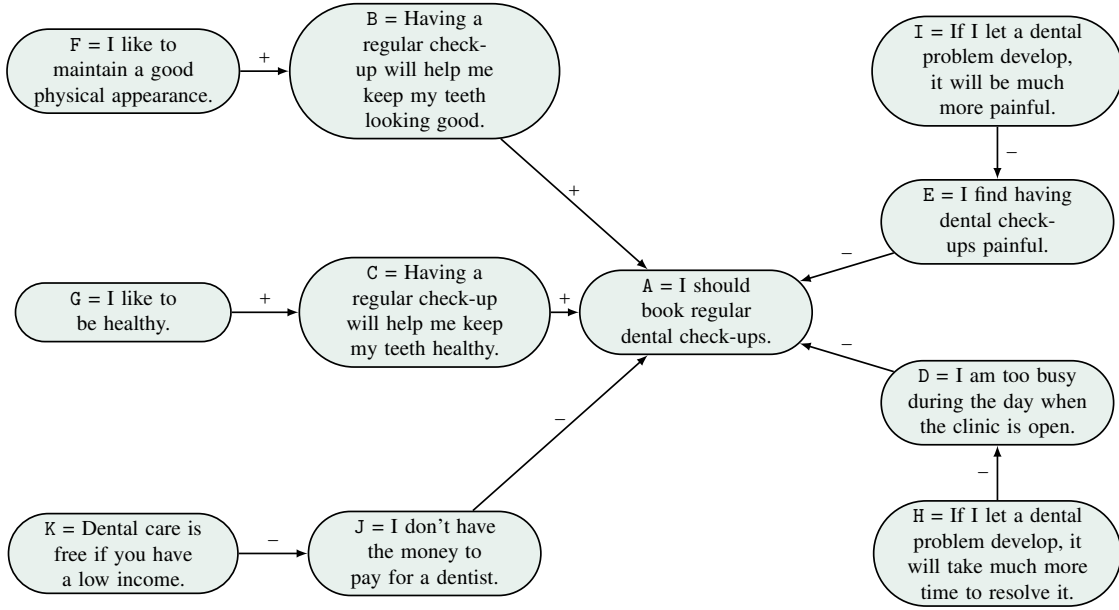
F = I like to maintain a good physical appearance.

+

B = Having a regular check-up will help me keep my teeth looking good.

+

I = If I let a dental problem develop, it will be much more painful.

–

E = I find having dental check-ups painful.

–

G = I like to be healthy.

+

C = Having a regular check-up will help me keep my teeth healthy.

+

A = I should book regular dental check-ups.

–

D = I am too busy during the day when the clinic is open.

–

–

H = If I let a dental problem develop, it will take much more time to resolve it.

K = Dental care is free if you have a low income.

–

J = I don't have the money to pay for a dentist.